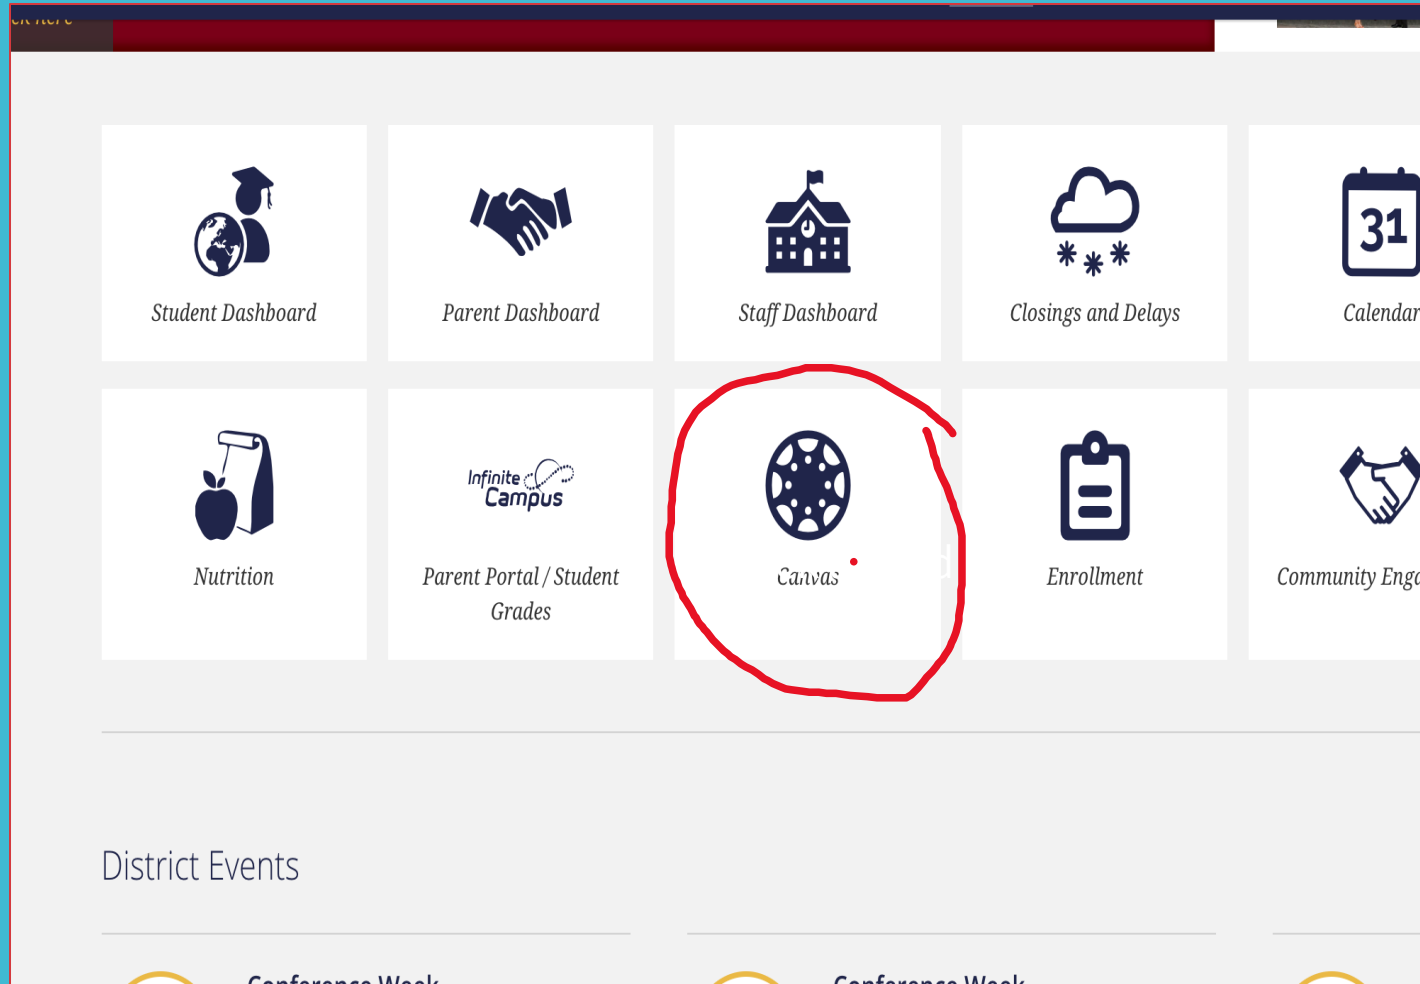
Student Dashboard

Parent Dashboard

Staff Dashboard

Closings and Delays

31

Calendar

Nutrition

Infinite Campus

Parent Portal / Student Grades

Canvas

Enrollment

Community Eng

District Events

Conference Week

Conference Week